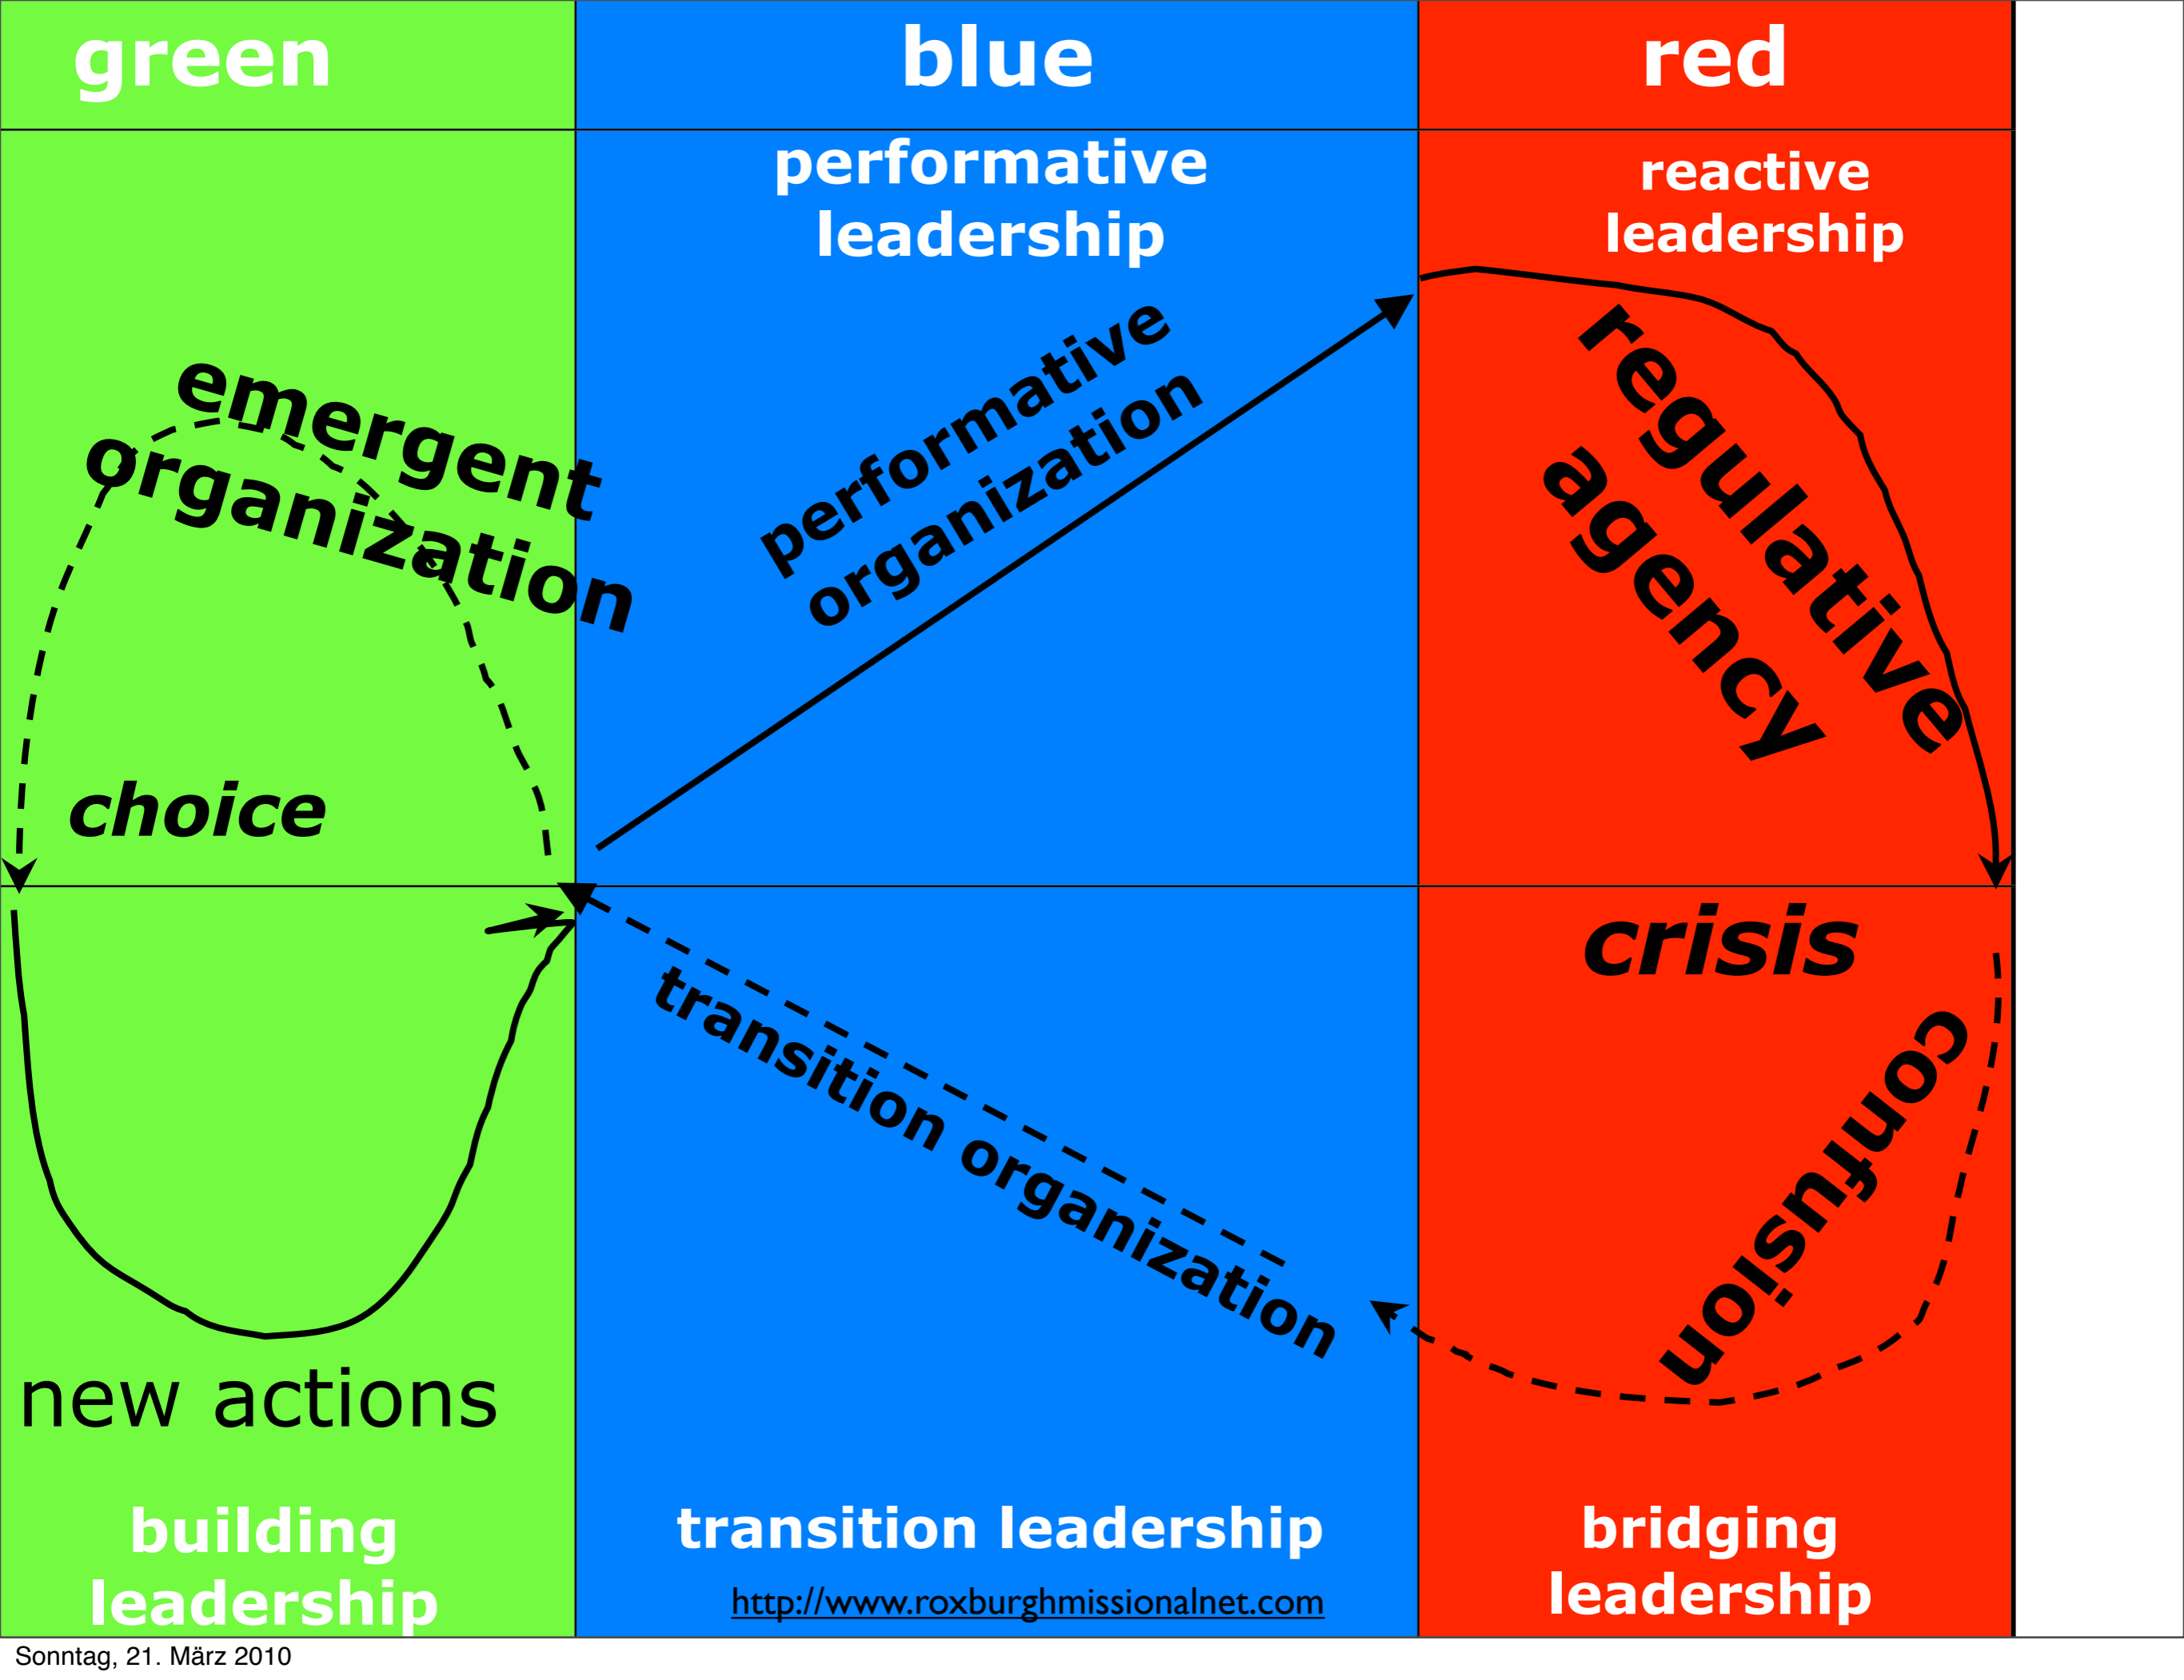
green

blue

red

performative leadership

reactive leadership

emergent organization

performative organization

regulative agency

choice

crisis

transition organization

confusion

new actions

building leadership

transition leadership

http://www.roxburghmissionalnet.com

bridging leadership

Sonntag, 21. März 2010